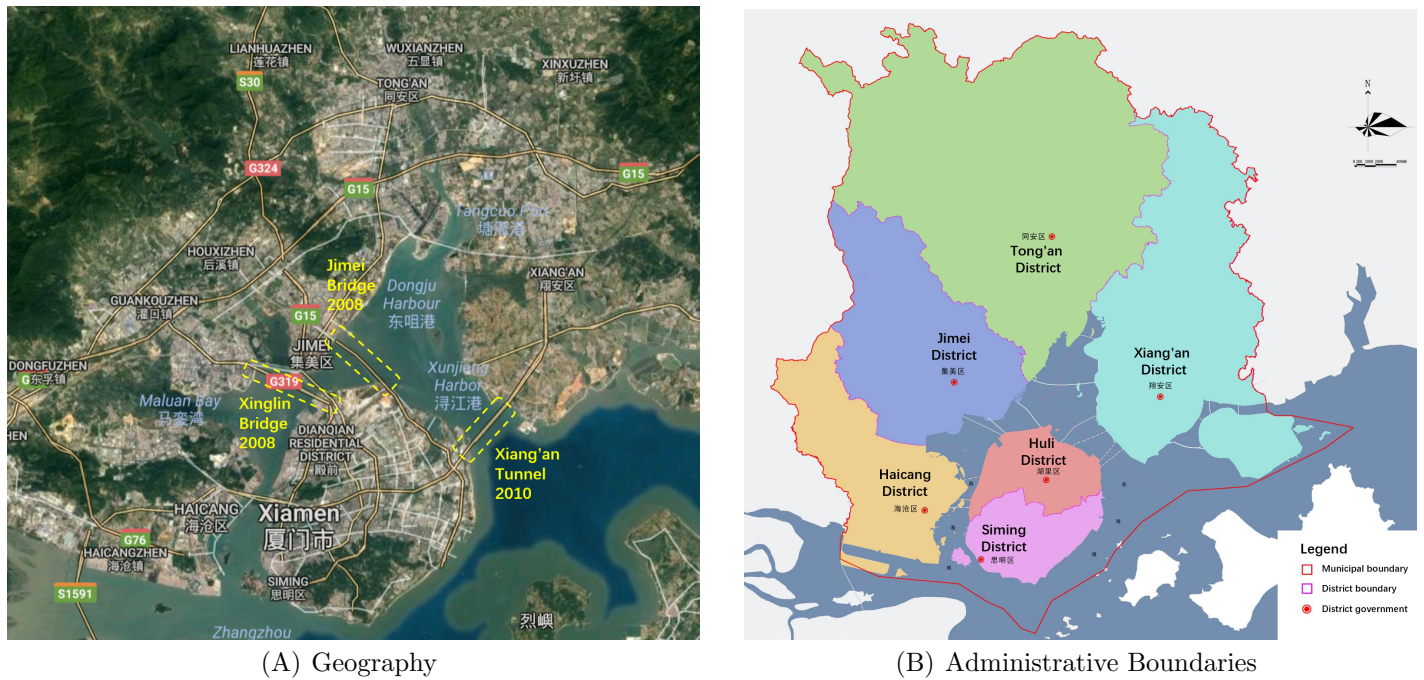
LIANHUAZHEN
莲花镇
WUXIANZHEN
五显镇
XINXUZHEN
新圩镇
S30
TONG'AN
同安区
G324
G15
G15
Tangcuo Port
塘厝港
HOUXIZHEN
后溪镇
Jimei Bridge 2008
Dongju Harbour
东咀港
XIANG'AN
翔安区
GUANKOUZHEN
灌口镇
G15
JIMEI
集美区
DONGFUZHEN
G 东孚镇
G319
Xunjiang Harbor
浔江港
Maluan Bay
马銮湾
Xinglin Bridge 2008
HEN
DIANQIAN RESIDENTIAL DISTRICT
殿前
Xiang'an Tunnel 2010
HAICANG
海沧区
Xiamen
厦门市
G76
HAICANGZHEN
海沧镇
S1591
SIMING
思明区
Zhangzhou
烈屿

(A) Geography

N
同安区
Tong'an District
Jimei District
集美区
Xiang'an District
翔安区
Huli District
湖里区
Haicang District
海沧区
Siming District
思明区
Legend
Municipal boundary
District boundary
District government

(B) Administrative Boundaries